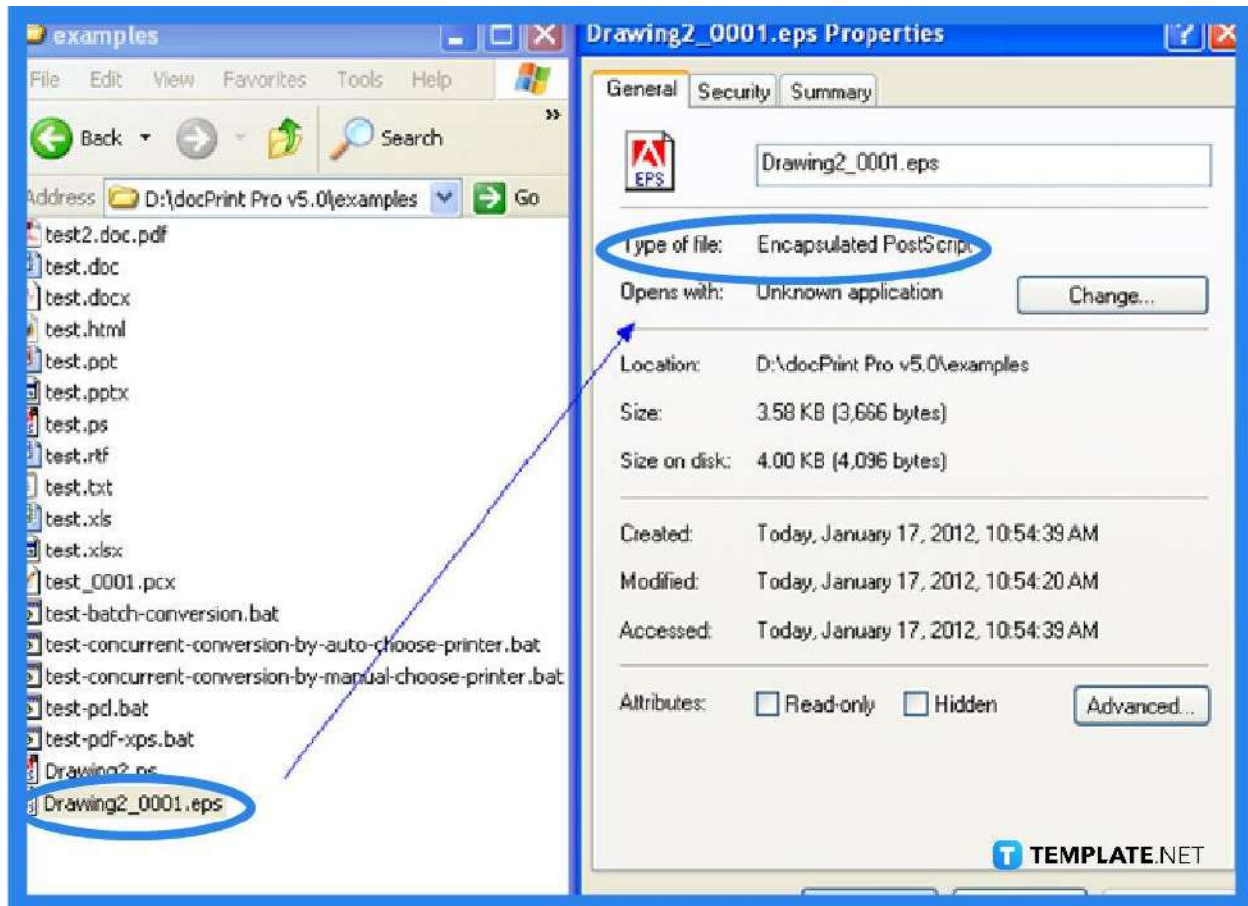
examples

File Edit View Favorites Tools Help

Back Search

Address D:\docPrint Pro v5.0\examples Go

test2.doc.pdf
test.doc
test.docx
test.html
test.ppt
test.pptx
test.ps
test.rtf
test.txt
test.xls
test.xlsx
test_0001.pcx
test-batch-conversion.bat
test-concurrent-conversion-by-auto-choose-printer.bat
test-concurrent-conversion-by-manual-choose-printer.bat
test-pcl.bat
test-pdf-xps.bat
Drawing2.ps
Drawing2_0001.eps

Drawing2_0001.eps Properties

General Security Summary

EPS

Drawing2_0001.eps

Type of file: Encapsulated PostScript

Opens with: Unknown application Change...

Location: D:\docPrint Pro v5.0\examples

Size: 3.58 KB (3,666 bytes)

Size on disk: 4.00 KB (4,096 bytes)

Created: Today, January 17, 2012, 10:54:39 AM

Modified: Today, January 17, 2012, 10:54:20 AM

Accessed: Today, January 17, 2012, 10:54:39 AM

Attributes: Read-only Hidden Advanced...

TEMPLATE.NET